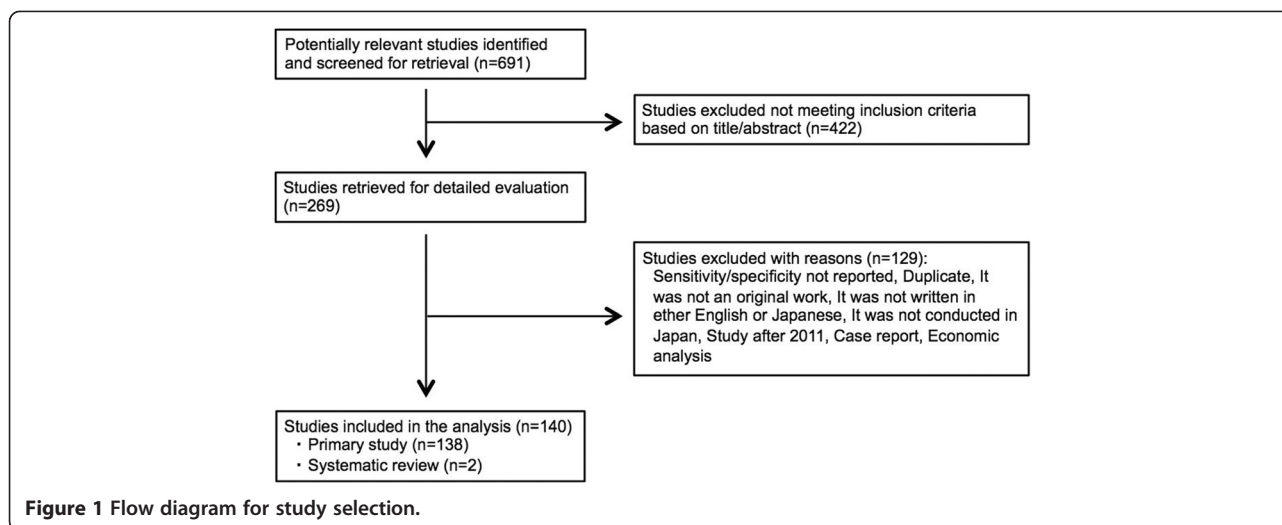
Potentially relevant studies identified and screened for retrieval (n=691)

Studies excluded not meeting inclusion criteria based on title/abstract (n=422)

Studies retrieved for detailed evaluation (n=269)

Studies excluded with reasons (n=129):
Sensitivity/specificity not reported, Duplicate, It was not an original work, It was not written in ether English or Japanese, It was not conducted in Japan, Study after 2011, Case report, Economic analysis

Studies included in the analysis (n=140)
・Primary study (n=138)
・Systematic review (n=2)

**Figure 1 Flow diagram for study selection.**